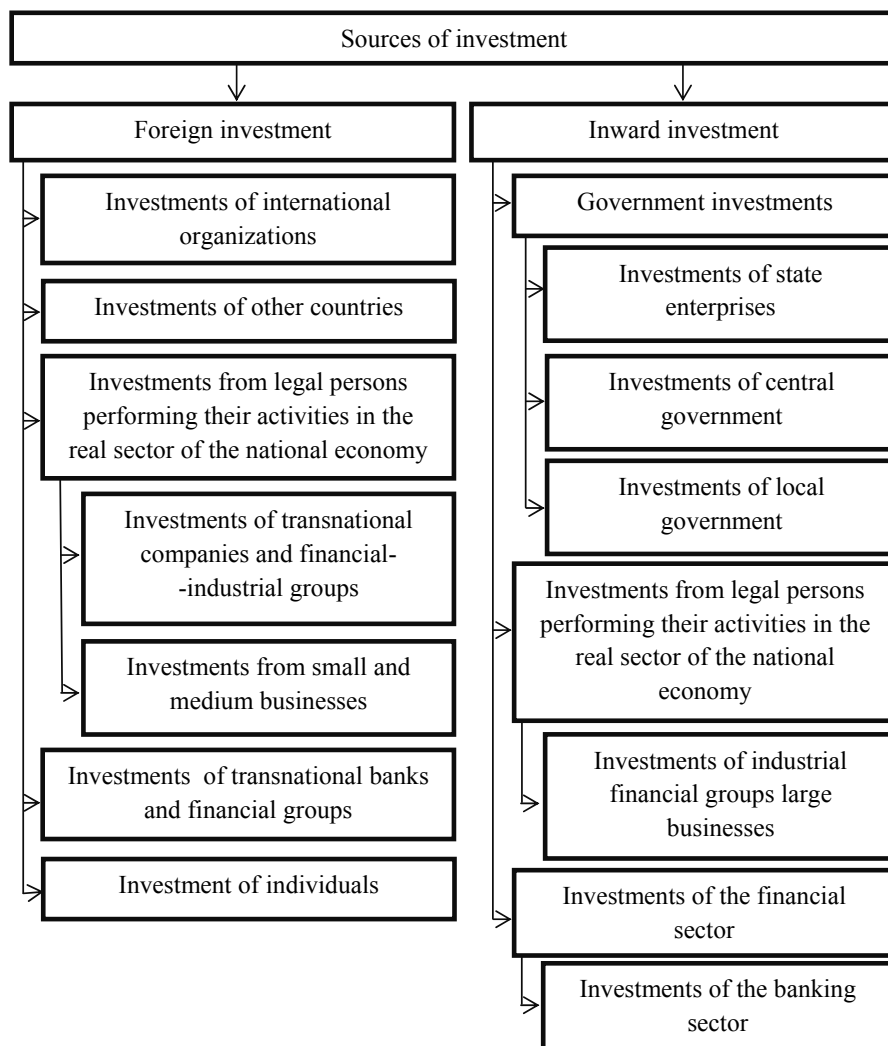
Sources of investment

Foreign investment

Investments of international organizations

Investments of other countries

Investments from legal persons performing their activities in the real sector of the national economy

Investments of transnational companies and financial--industrial groups

Investments from small and medium businesses

Investments of transnational banks and financial groups

Investment of individuals

Inward investment

Government investments

Investments of state enterprises

Investments of central government

Investments of local government

Investments from legal persons performing their activities in the real sector of the national economy

Investments of industrial financial groups large businesses

Investments of the financial sector

Investments of the banking sector